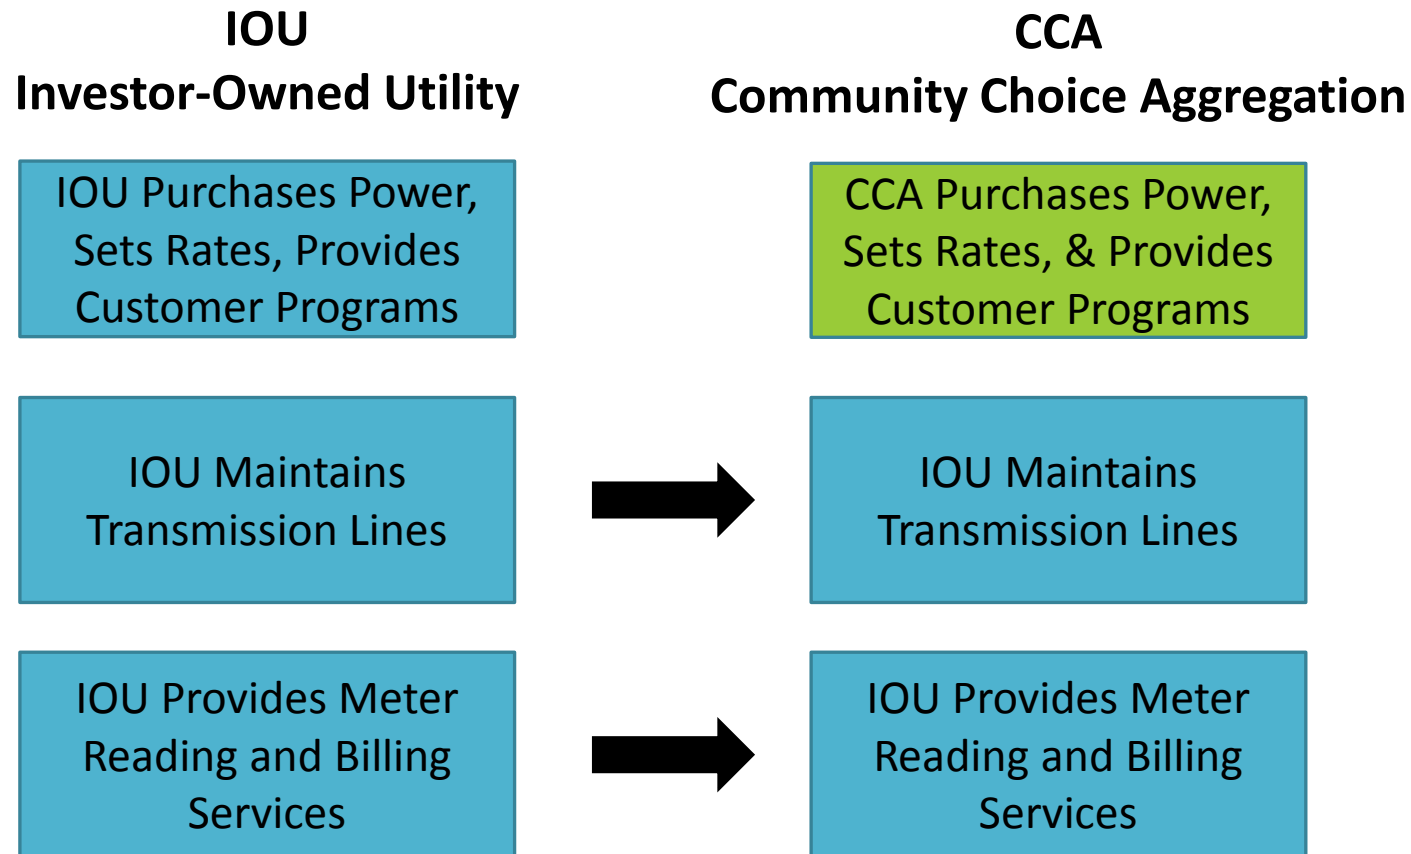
IOU
Investor-Owned Utility

IOU Purchases Power, Sets Rates, Provides Customer Programs

IOU Maintains Transmission Lines

IOU Provides Meter Reading and Billing Services

CCA
Community Choice Aggregation

CCA Purchases Power, Sets Rates, & Provides Customer Programs

IOU Maintains Transmission Lines

IOU Provides Meter Reading and Billing Services